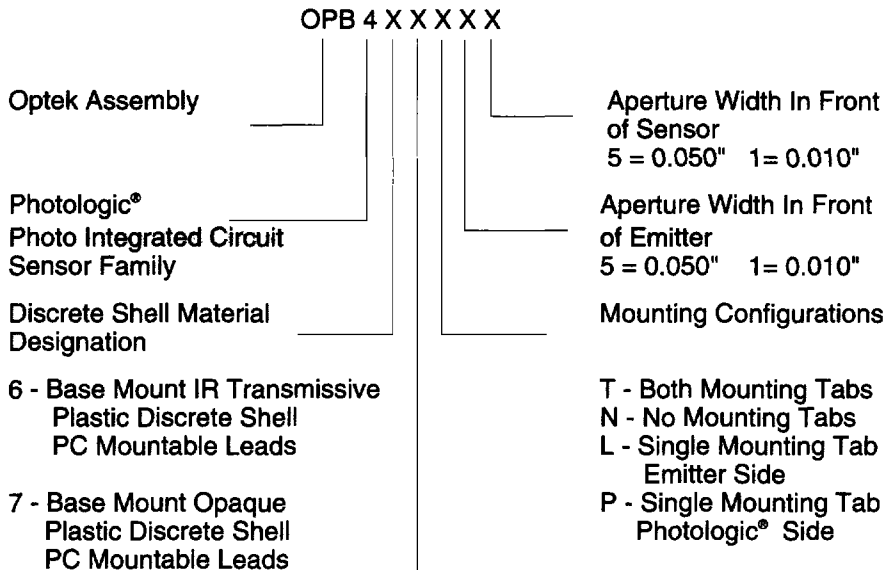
OPB 4 X X X X X

Optek Assembly

Photologic®
Photo Integrated Circuit
Sensor Family

Discrete Shell Material
Designation

6 - Base Mount IR Transmissive
Plastic Discrete Shell
PC Mountable Leads

7 - Base Mount Opaque
Plastic Discrete Shell
PC Mountable Leads

Aperture Width In Front
of Sensor
5 = 0.050" 1= 0.010"

Aperture Width In Front
of Emitter
5 = 0.050" 1= 0.010"

Mounting Configurations

T - Both Mounting Tabs
N - No Mounting Tabs
L - Single Mounting Tab
Emitter Side
P - Single Mounting Tab
Photologic® Side